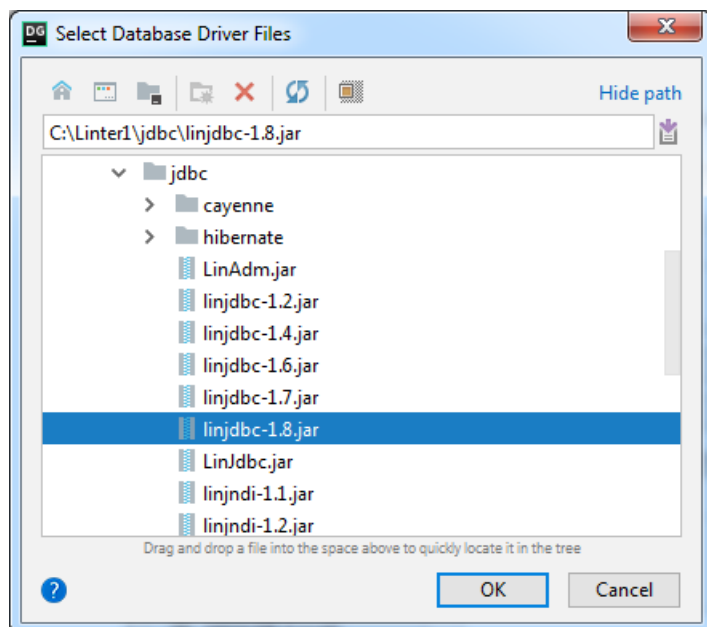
DG Select Database Driver Files

Hide path

C:\Linter1\jdbc\linjdbc-1.8.jar

jdbc
cayenne
hibernate
LinAdm.jar
linjdbc-1.2.jar
linjdbc-1.4.jar
linjdbc-1.6.jar
linjdbc-1.7.jar
linjdbc-1.8.jar
LinJdbc.jar
linjndi-1.1.jar
linjndi-1.2.jar

Drag and drop a file into the space above to quickly locate it in the tree

?

OK

Cancel